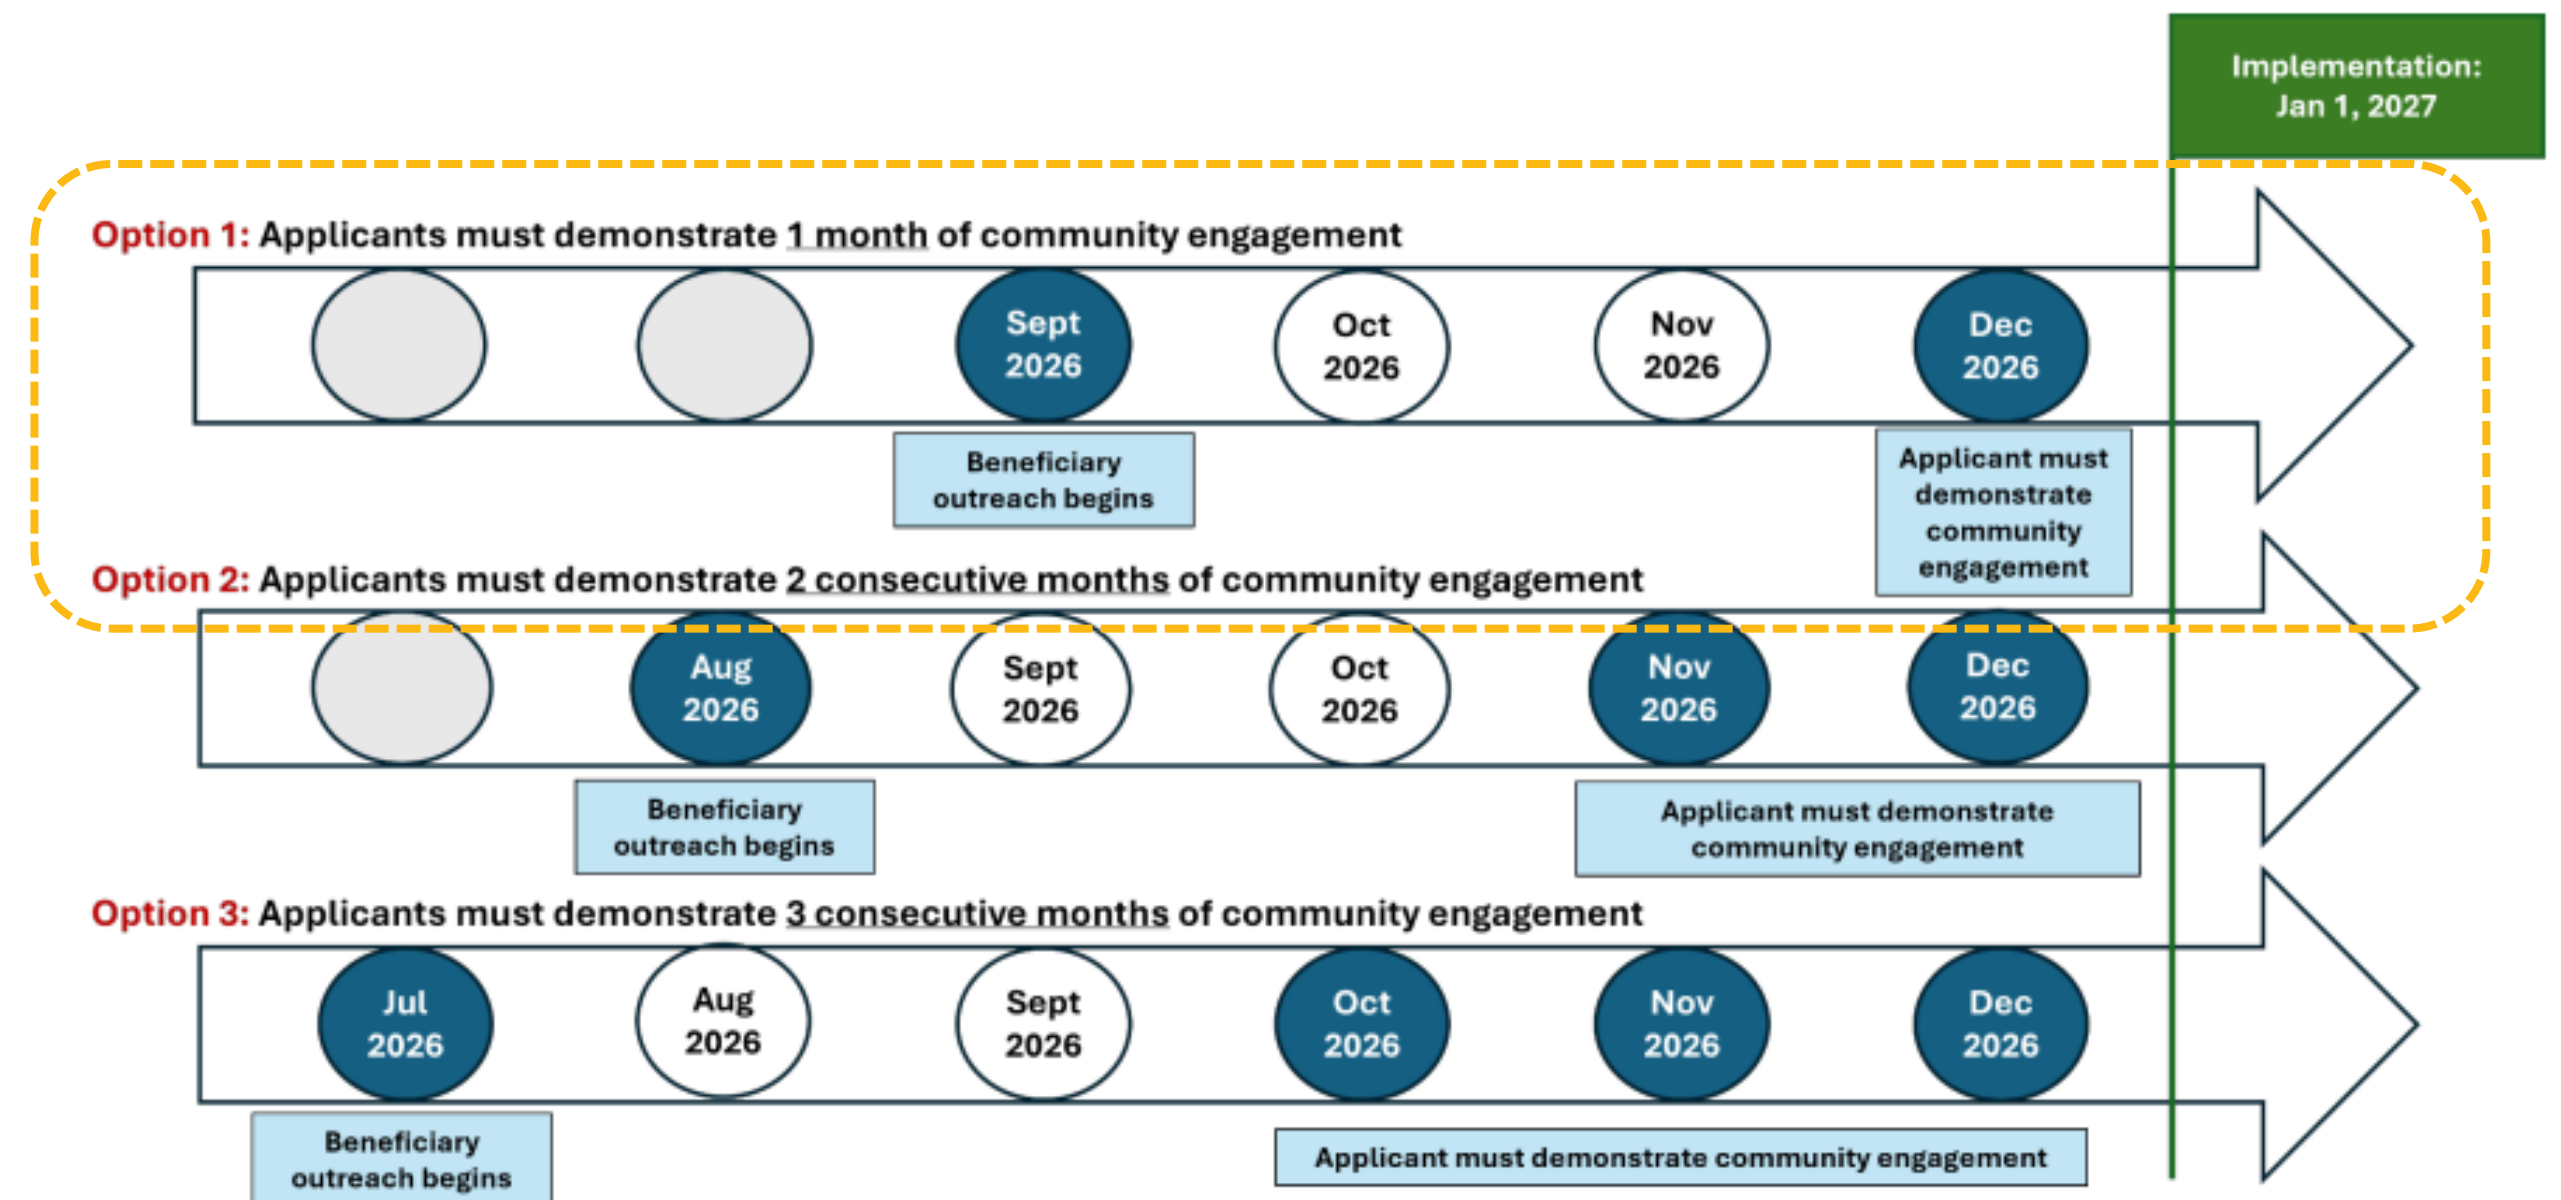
Implementation: Jan 1, 2027

Option 1: Applicants must demonstrate 1 month of community engagement

Sept 2026

Oct 2026

Nov 2026

Dec 2026

Beneficiary outreach begins

Applicant must demonstrate community engagement

Option 2: Applicants must demonstrate 2 consecutive months of community engagement

Aug 2026

Sept 2026

Oct 2026

Nov 2026

Dec 2026

Beneficiary outreach begins

Applicant must demonstrate community engagement

Option 3: Applicants must demonstrate 3 consecutive months of community engagement

Jul 2026

Aug 2026

Sept 2026

Oct 2026

Nov 2026

Dec 2026

Beneficiary outreach begins

Applicant must demonstrate community engagement